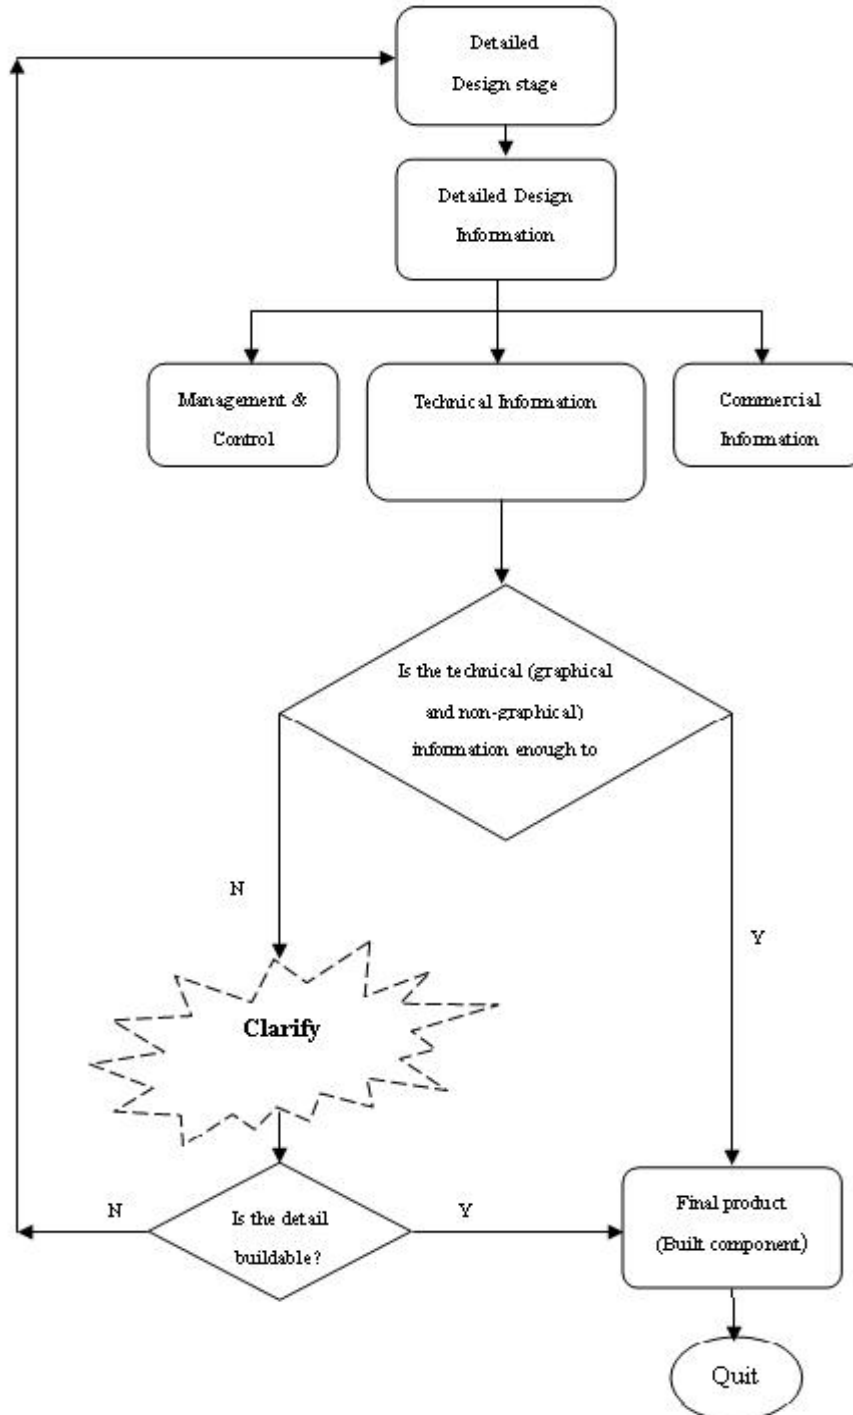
Detailed Design stage

Detailed Design Information

Management & Control

Technical Information

Commercial Information

Is the technical (graphical and non-graphical) information enough to

N

Y

Clarify

N

Is the detail buildable?

Y

Final product (Built component)

Quit